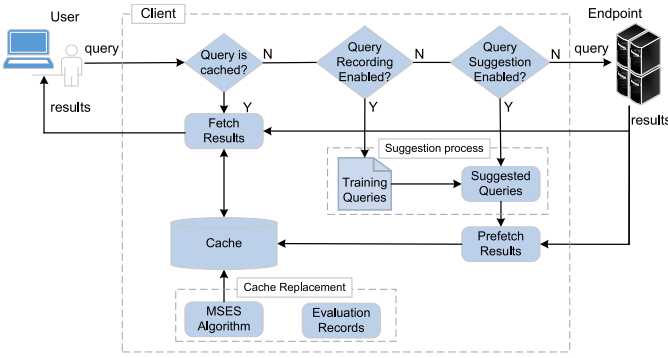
User

query

results

Client

Query is cached?

N

Y

Query Recording Enabled?

N

Y

Query Suggestion Enabled?

N

Y

query

Endpoint

results

Fetch Results

Suggestion process

Training Queries

Suggested Queries

Cache

Prefetch Results

Cache Replacement

MSES Algorithm

Evaluation Records